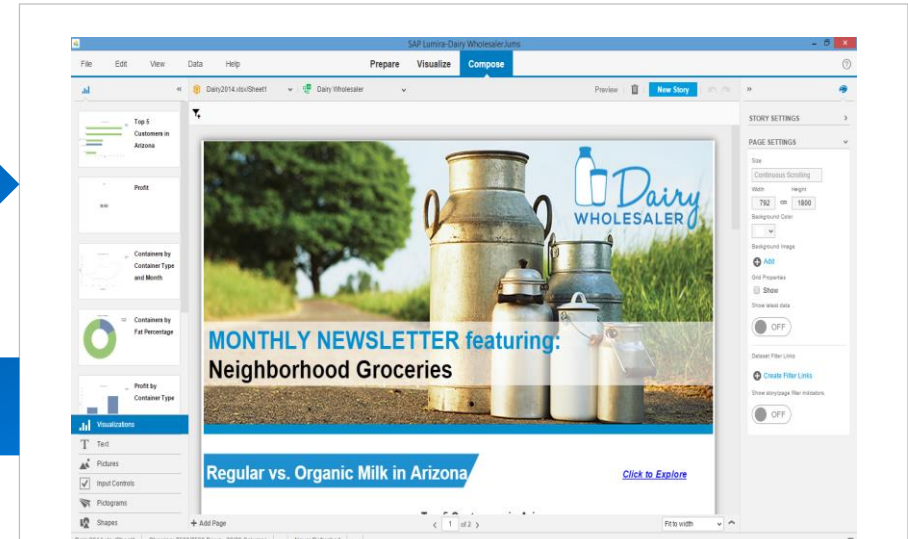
SAP Lumira-Dairy Wholesaler.lums

File Edit View Data Help

Prepare Visualize Compose

Dairy2014.xlsx\Sheet1 Dairy Wholesaler

Preview New Story

Top 5 Customers in Arizona

Profit

Containers by Container Type and Month

Containers by Fat Percentage

Profit by Container Type

Visualizations

Text

Pictures

Input Controls

Pictograms

Shapes

+ Add Page

Dairy WHOLESALER

MONTHLY NEWSLETTER featuring:
Neighborhood Groceries

Regular vs. Organic Milk in Arizona

Click to Explore

1 of 3

Fit to width

STORY SETTINGS

PAGE SETTINGS

Size

Continuous Scrolling

Width Height

792 1800

Background Color

Background Image

Add

Grid Properties

Show

Show latest data

OFF

Dataset Filter Links

Create Filter Links

Show story/page filter indicators

OFF